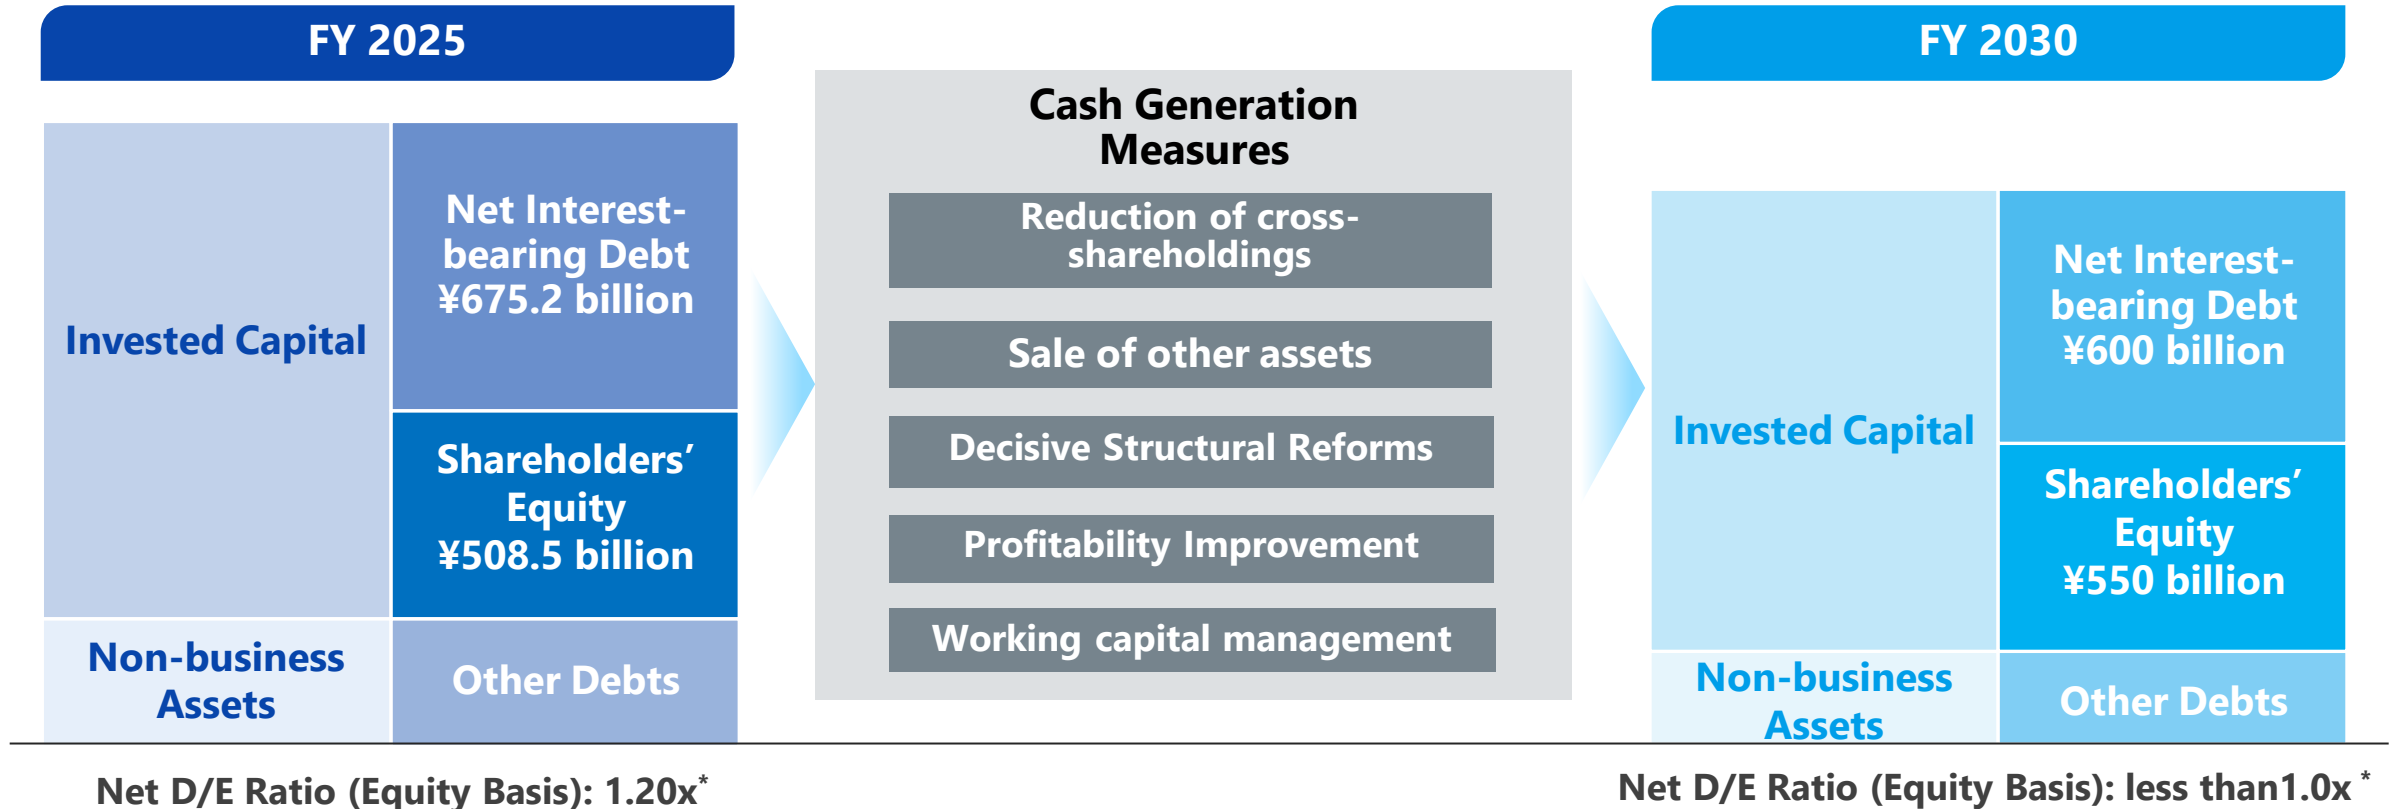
FY 2025

Invested Capital

Net Interest-bearing Debt ¥675.2 billion

Shareholders' Equity ¥508.5 billion

Non-business Assets

Other Debts

Cash Generation Measures

Reduction of cross-shareholdings

Sale of other assets

Decisive Structural Reforms

Profitability Improvement

Working capital management

FY 2030

Invested Capital

Net Interest-bearing Debt ¥600 billion

Shareholders' Equity ¥550 billion

Non-business Assets

Other Debts

Net D/E Ratio (Equity Basis): 1.20x*

Net D/E Ratio (Equity Basis): less than1.0x *